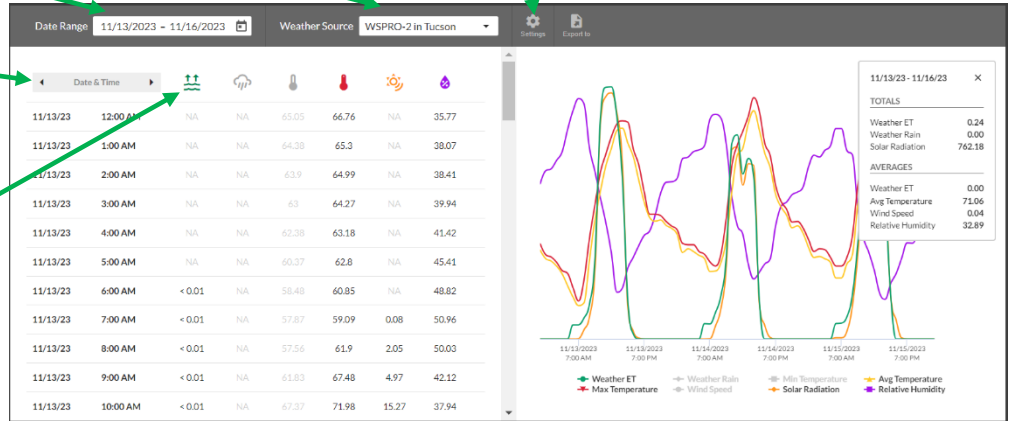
Date Range 11/13/2023 – 11/16/2023

Weather Source WSPRO-2 in Tucson

Settings

Export to

Date & Time

| | | | | | | | |
|---|---|---|---|---|---|---|---|
| 11/13/23 | 12:00 AM | NA | NA | 65.05 | 66.76 | NA | 35.77 |
| 11/13/23 | 1:00 AM | NA | NA | 64.38 | 65.3 | NA | 38.07 |
| 11/13/23 | 2:00 AM | NA | NA | 63.9 | 64.99 | NA | 38.41 |
| 11/13/23 | 3:00 AM | NA | NA | 63 | 64.27 | NA | 39.94 |
| 11/13/23 | 4:00 AM | NA | NA | 62.38 | 63.18 | NA | 41.42 |
| 11/13/23 | 5:00 AM | NA | NA | 60.37 | 62.8 | NA | 45.41 |
| 11/13/23 | 6:00 AM | < 0.01 | NA | 58.48 | 60.85 | NA | 48.82 |
| 11/13/23 | 7:00 AM | < 0.01 | NA | 57.87 | 59.09 | 0.08 | 50.96 |
| 11/13/23 | 8:00 AM | < 0.01 | NA | 57.56 | 61.9 | 2.05 | 50.03 |
| 11/13/23 | 9:00 AM | < 0.01 | NA | 61.83 | 67.48 | 4.97 | 42.12 |
| 11/13/23 | 10:00 AM | < 0.01 | NA | 67.37 | 71.98 | 15.27 | 37.94 |

11/13/23 - 11/16/23

TOTALS
Weather ET 0.24
Weather Rain 0.00
Solar Radiation 762.18

AVERAGES
Weather ET 0.00
Avg Temperature 71.06
Wind Speed 0.04
Relative Humidity 32.89

11/13/2023 7:00 AM
11/13/2023 7:00 PM
11/14/2023 7:00 AM
11/14/2023 7:00 PM
11/15/2023 7:00 AM
11/15/2023 7:00 PM

Weather ET
Weather Rain
Min Temperature
Avg Temperature
Max Temperature
Wind Speed
Solar Radiation
Relative Humidity